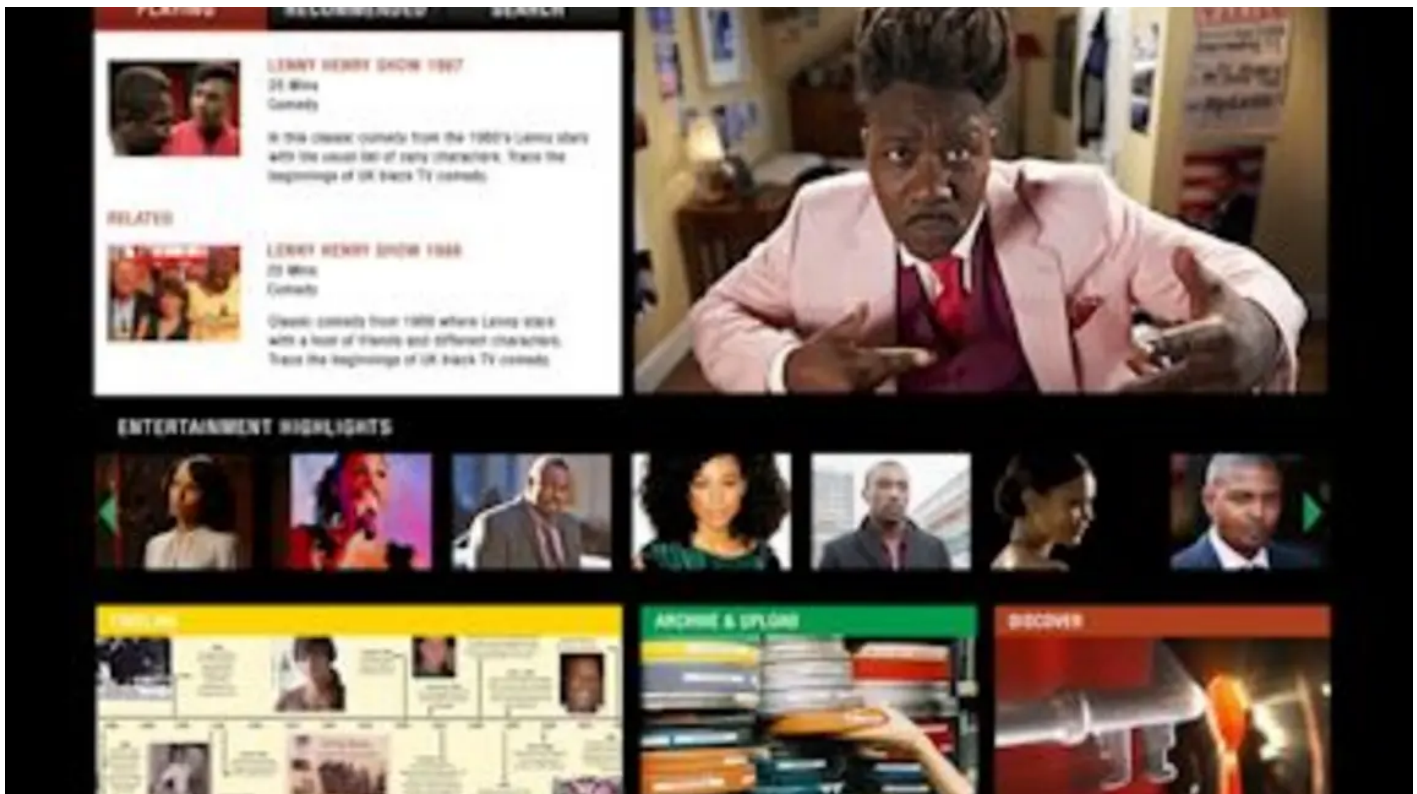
PLAYING RECOMMENDED SEARCH

LENNY HENRY SHOW 1987
25 Mins
Comedy

In this classic comedy from the 1980's Lenny stars with the usual list of zany characters. Trace the beginnings of UK black TV comedy.

RELATED

LENNY HENRY SHOW 1988
25 Mins
Comedy

Classic comedy from 1988 where Lenny stars with a host of friends and different characters. Trace the beginnings of UK black TV comedy.

ENTERTAINMENT HIGHLIGHTS

TIMELINE

ARCHIVE & UPLOAD

DISCOVER